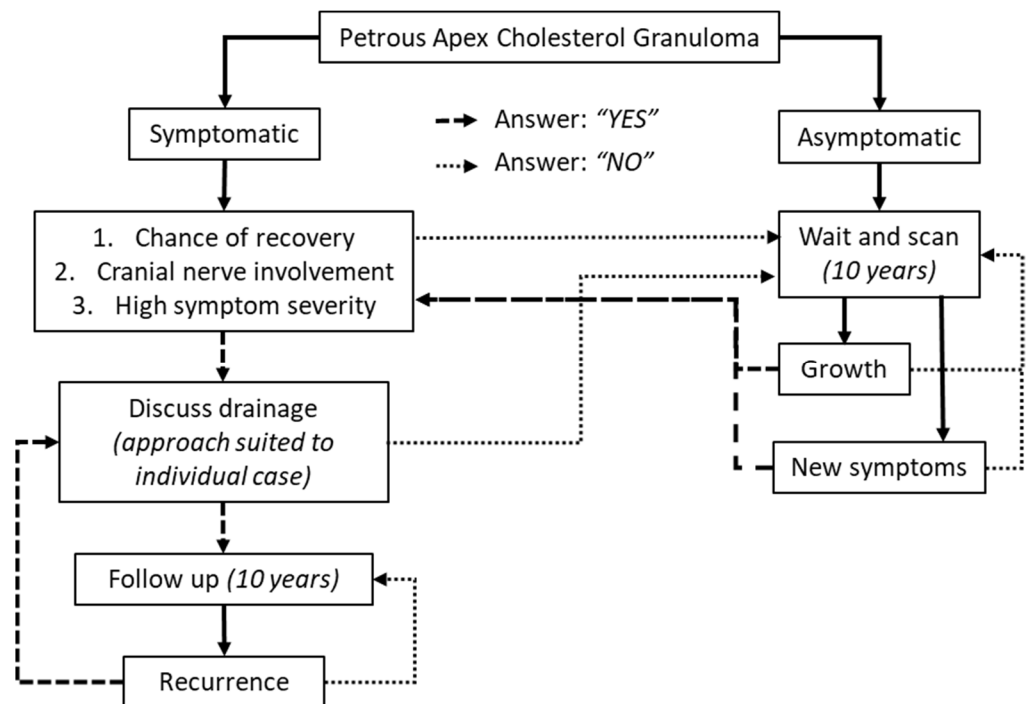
Petrous Apex Cholesterol Granuloma

Symptomatic

Answer: *"YES"*

Answer: *"NO"*

Asymptomatic

1. Chance of recovery
2. Cranial nerve involvement
3. High symptom severity

Wait and scan *(10 years)*

Growth

Discuss drainage *(approach suited to individual case)*

New symptoms

Follow up *(10 years)*

Recurrence